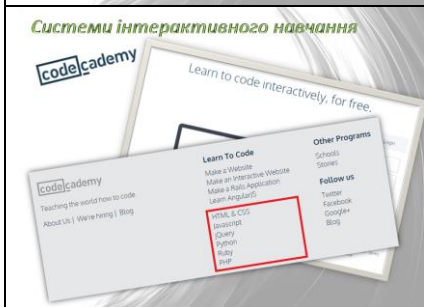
Системи інтерактивного навчання

codecademy

Learn to code interactively, for free.

codecademy
Teaching the world how to code
About Us | We're hiring | Blog

Learn To Code
Make a Website
Make an Interactive Website
Make a Rails Application
Learn AngularJS

HTML & CSS
Javascript
jQuery
Python
Ruby
PHP

Other Programs
Schools
Stories

Follow us
Twitter
Facebook
Google+
Blog